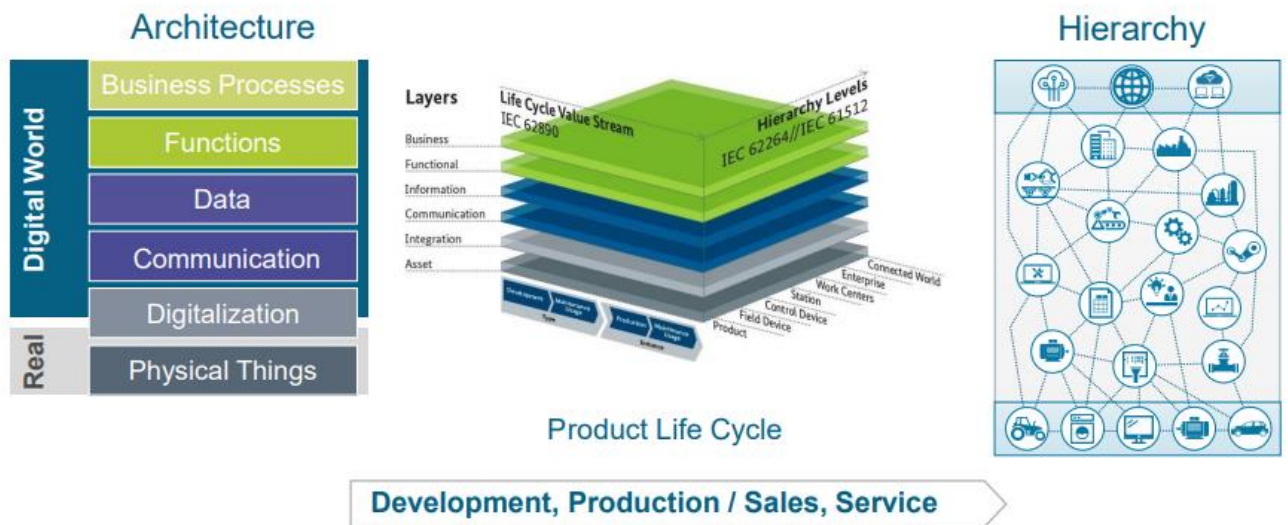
Architecture

Digital World

Real

Business Processes

Functions

Data

Communication

Digitalization

Physical Things

Layers

Life Cycle Value Stream
IEC 62890

Hierarchy Levels
IEC 62264//IEC 61512

Business

Functional

Information

Communication

Integration

Asset

Development | Maintenance Usage
Type

Production | Maintenance Usage
Instance

Connected World
Enterprise
Work Centers
Station
Control Device
Field Device
Product

Hierarchy

Product Life Cycle

Development, Production / Sales, Service